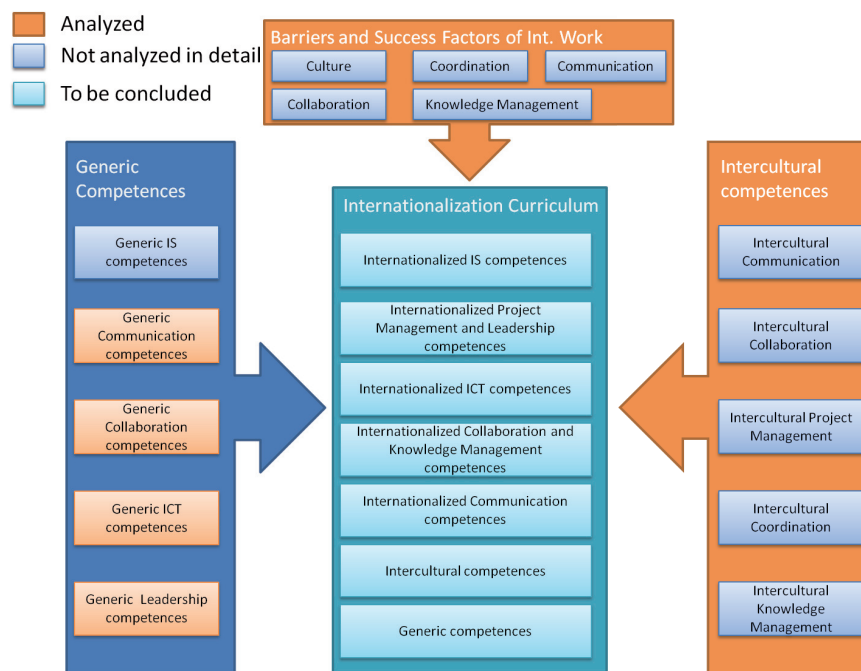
Analyzed
Not analyzed in detail
To be concluded

Barriers and Success Factors of Int. Work
Culture
Coordination
Communication
Collaboration
Knowledge Management

Generic Competences
Generic IS competences
Generic Communication competences
Generic Collaboration competences
Generic ICT competences
Generic Leadership competences

Internationalization Curriculum
Internationalized IS competences
Internationalized Project Management and Leadership competences
Internationalized ICT competences
Internationalized Collaboration and Knowledge Management competences
Internationalized Communication competences
Intercultural competences
Generic competences

Intercultural competences
Intercultural Communication
Intercultural Collaboration
Intercultural Project Management
Intercultural Coordination
Intercultural Knowledge Management